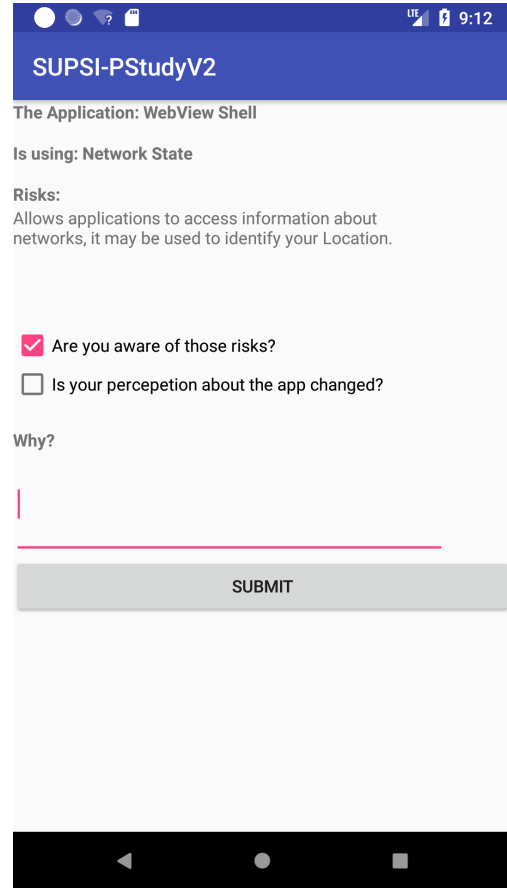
LTE 9:12

SUPSI-PStudyV2

The Application: WebView Shell

Is using: Network State

Risks:
Allows applications to access information about networks, it may be used to identify your Location.

Are you aware of those risks?

Is your percepetion about the app changed?

Why?

SUBMIT